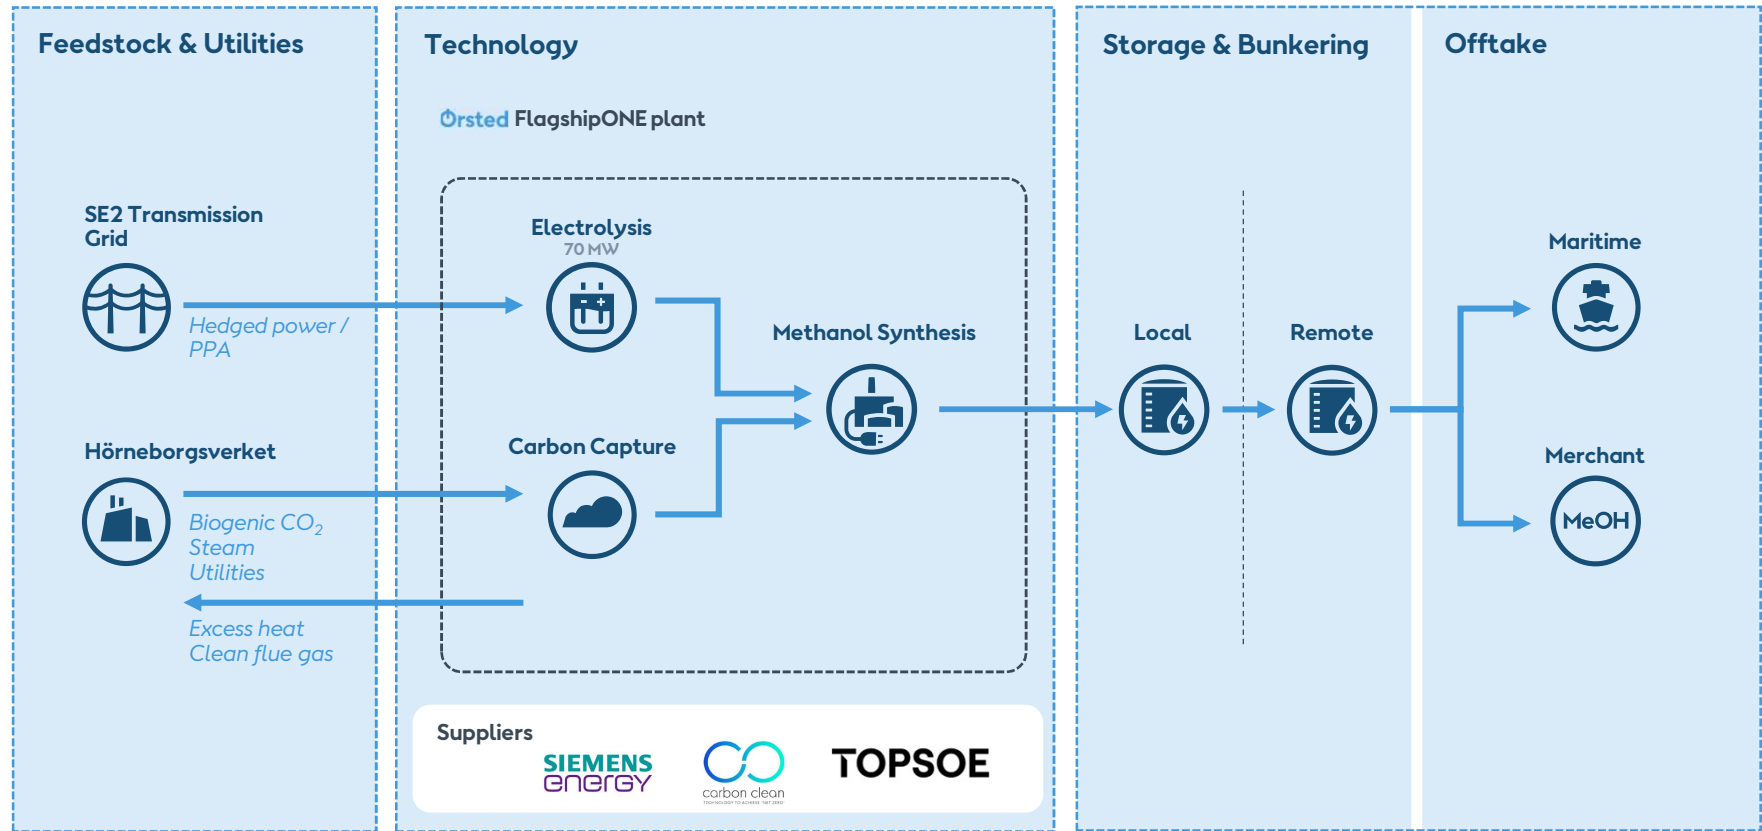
Feedstock & Utilities

SE2 Transmission Grid

Hedged power / PPA

Hörneborgsverket

Biogenic $CO_2$
Steam
Utilities

Excess heat
Clean flue gas

Technology

Ørsted FlagshipONE plant

Electrolysis
70 MW

Methanol Synthesis

Carbon Capture

Suppliers

SIEMENS energy

carbon clean
TECHNOLOGY TO ACHIEVE NET ZERO

TOPSOE

Storage & Bunkering

Local

Remote

Offtake

Maritime

Merchant

MeOH